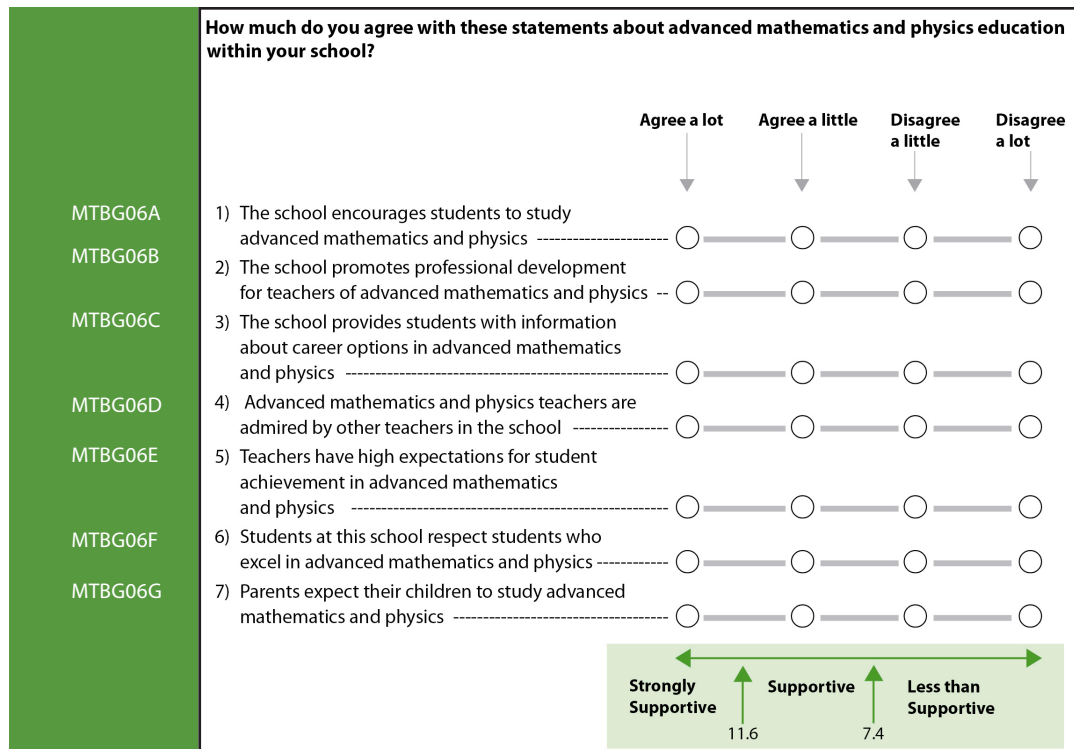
How much do you agree with these statements about advanced mathematics and physics education within your school?

Agree a lot | Agree a little | Disagree a little | Disagree a lot

MTBG06A 1) The school encourages students to study advanced mathematics and physics ---------------------

MTBG06B 2) The school promotes professional development for teachers of advanced mathematics and physics --

MTBG06C 3) The school provides students with information about career options in advanced mathematics and physics -----------------------------------------------------

MTBG06D 4) Advanced mathematics and physics teachers are admired by other teachers in the school ----------------

MTBG06E 5) Teachers have high expectations for student achievement in advanced mathematics and physics ----------------------------------------------------

MTBG06F 6) Students at this school respect students who excel in advanced mathematics and physics ------------

MTBG06G 7) Parents expect their children to study advanced mathematics and physics -----------------------------------

Strongly Supportive

Supportive

Less than Supportive

11.6

7.4